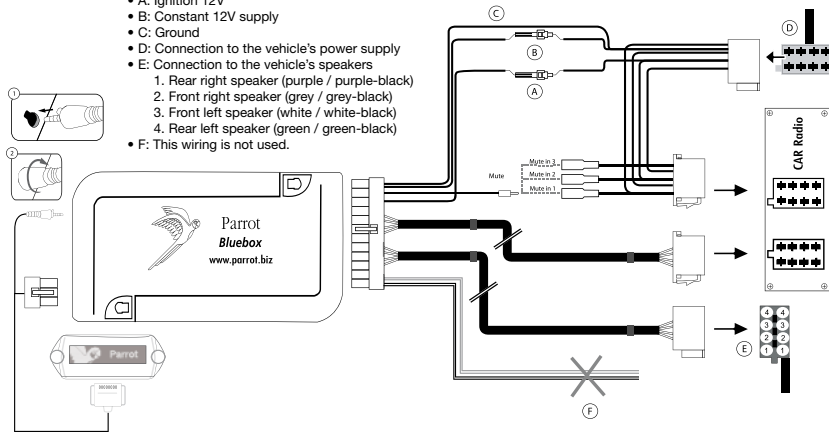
• A: Ignition 12V
• B: Constant 12V supply
• C: Ground
• D: Connection to the vehicle's power supply
• E: Connection to the vehicle's speakers
1. Rear right speaker (purple / purple-black)
2. Front right speaker (grey / grey-black)
3. Front left speaker (white / white-black)
4. Rear left speaker (green / green-black)
• F: This wiring is not used.

1
2
C
B
A
D
Mute
Mute in 3
Mute in 2
Mute in 1
CAR Radio
Parrot
Bluebox
www.parrot.biz
Parrot
4 4
3 3
2 2
1 1
E
F